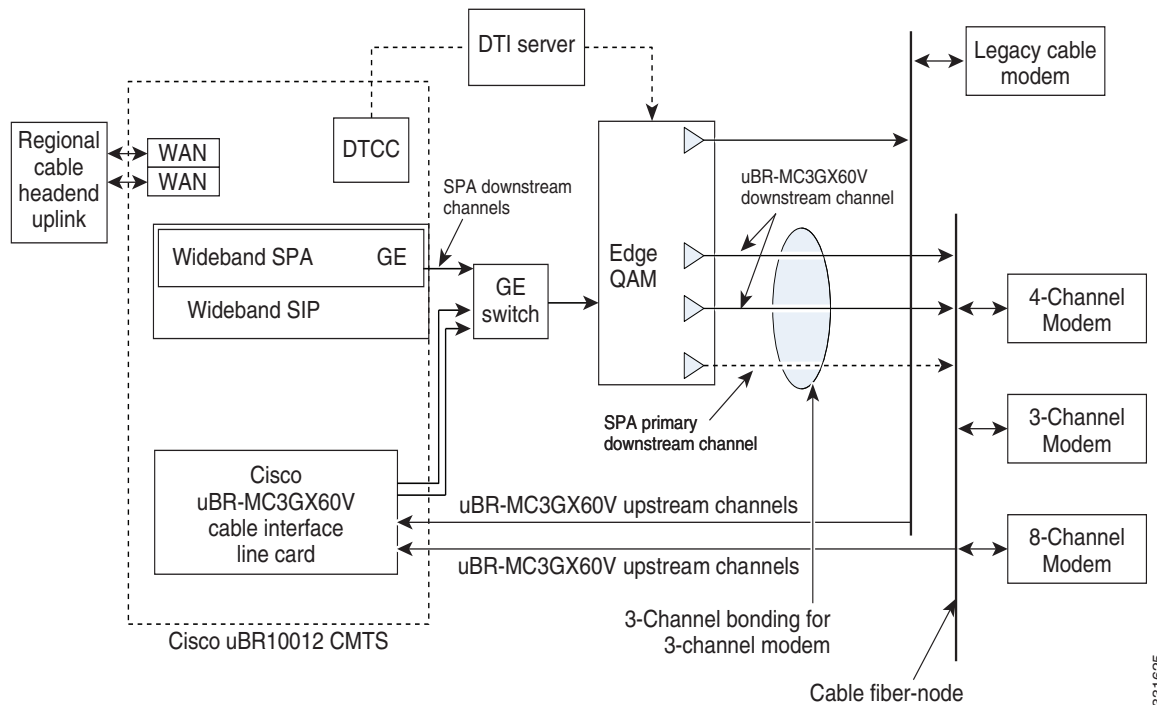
DTI server

Legacy cable modem

Regional cable headend uplink

WAN
WAN

DTCC

SPA downstream channels

uBR-MC3GX60V downstream channel

Wideband SPA GE

Wideband SIP

GE switch

Edge QAM

4-Channel Modem

SPA primary downstream channel

3-Channel Modem

Cisco uBR-MC3GX60V cable interface line card

uBR-MC3GX60V upstream channels

uBR-MC3GX60V upstream channels

8-Channel Modem

3-Channel bonding for 3-channel modem

Cisco uBR10012 CMTS

Cable fiber-node

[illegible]